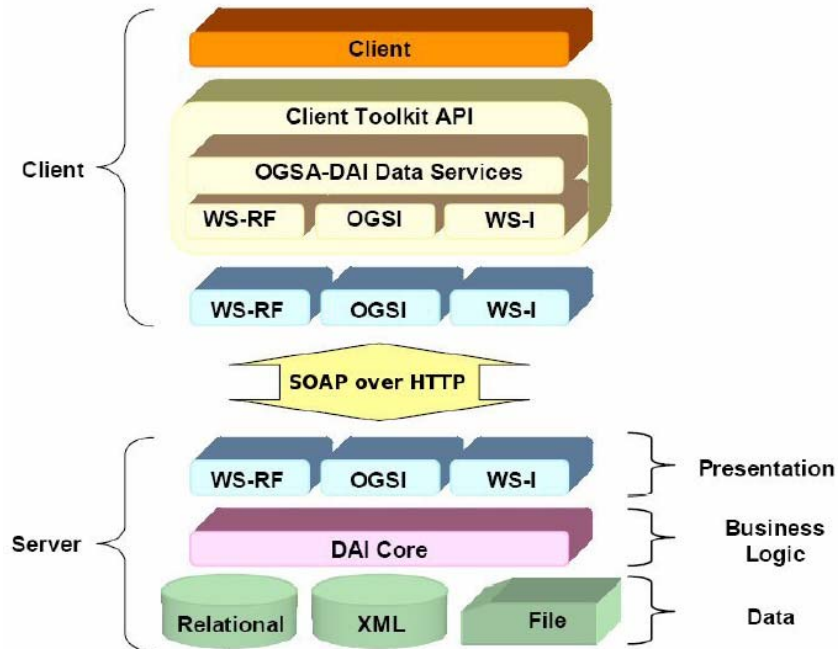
Client

Client

Client Toolkit API

OGSA-DAI Data Services

WS-RF
OGSI
WS-I

WS-RF
OGSI
WS-I

SOAP over HTTP

WS-RF
OGSI
WS-I

Presentation

Server

DAI Core

Business Logic

Relational
XML
File

Data